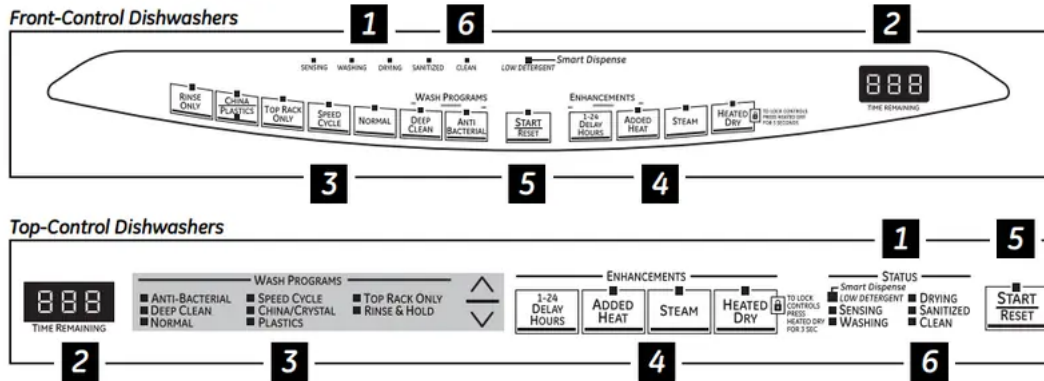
Front-Control Dishwashers

1 6 2

SENSING WASHING DRYING SANITIZED CLEAN

Smart Dispense
LOW DETERGENT

888
TIME REMAINING

RINSE ONLY
CHINA PLASTICS
TOP RACK ONLY
SPEED CYCLE
NORMAL
WASH PROGRAMS
DEEP CLEAN
ANTI BACTERIAL
START RESET
ENHANCEMENTS
1-24 DELAY HOURS
ADDED HEAT
STEAM
HEATED DRY
TO LOCK CONTROLS PRESS HEATED DRY FOR 3 SECONDS

3 5 4

Top-Control Dishwashers

1 5

888
TIME REMAINING

WASH PROGRAMS
ANTI-BACTERIAL
DEEP CLEAN
NORMAL
SPEED CYCLE
CHINA/CRYSTAL
PLASTICS
TOP RACK ONLY
RINSE & HOLD

ENHANCEMENTS
1-24 DELAY HOURS
ADDED HEAT
STEAM
HEATED DRY
TO LOCK CONTROLS PRESS HEATED DRY FOR 3 SEC

STATUS
Smart Dispense
LOW DETERGENT
SENSING
WASHING
DRYING
SANITIZED
CLEAN

START
RESET

2 3 4 6